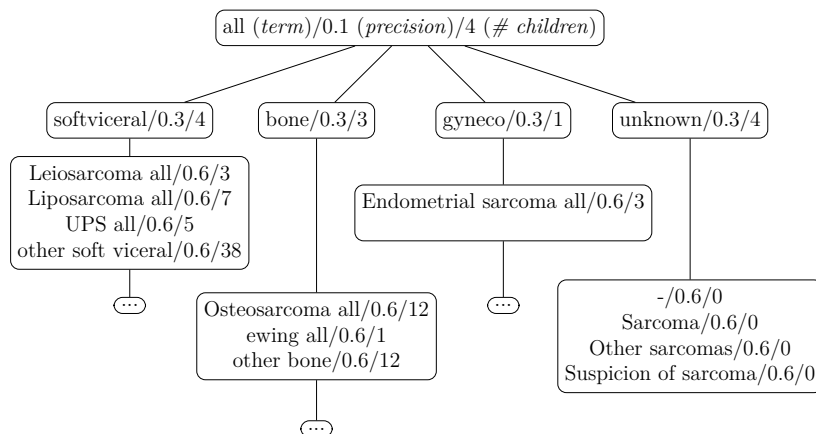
all (*term*)/0.1 (*precision*)/4 (# *children*)

softviceral/0.3/4

bone/0.3/3

gyneco/0.3/1

unknown/0.3/4

Leiosarcoma all/0.6/3
Liposarcoma all/0.6/7
UPS all/0.6/5
other soft viceral/0.6/38

...

Endometrial sarcoma all/0.6/3

...

Osteosarcoma all/0.6/12
ewing all/0.6/1
other bone/0.6/12

...

-/0.6/0
Sarcoma/0.6/0
Other sarcomas/0.6/0
Suspicion of sarcoma/0.6/0